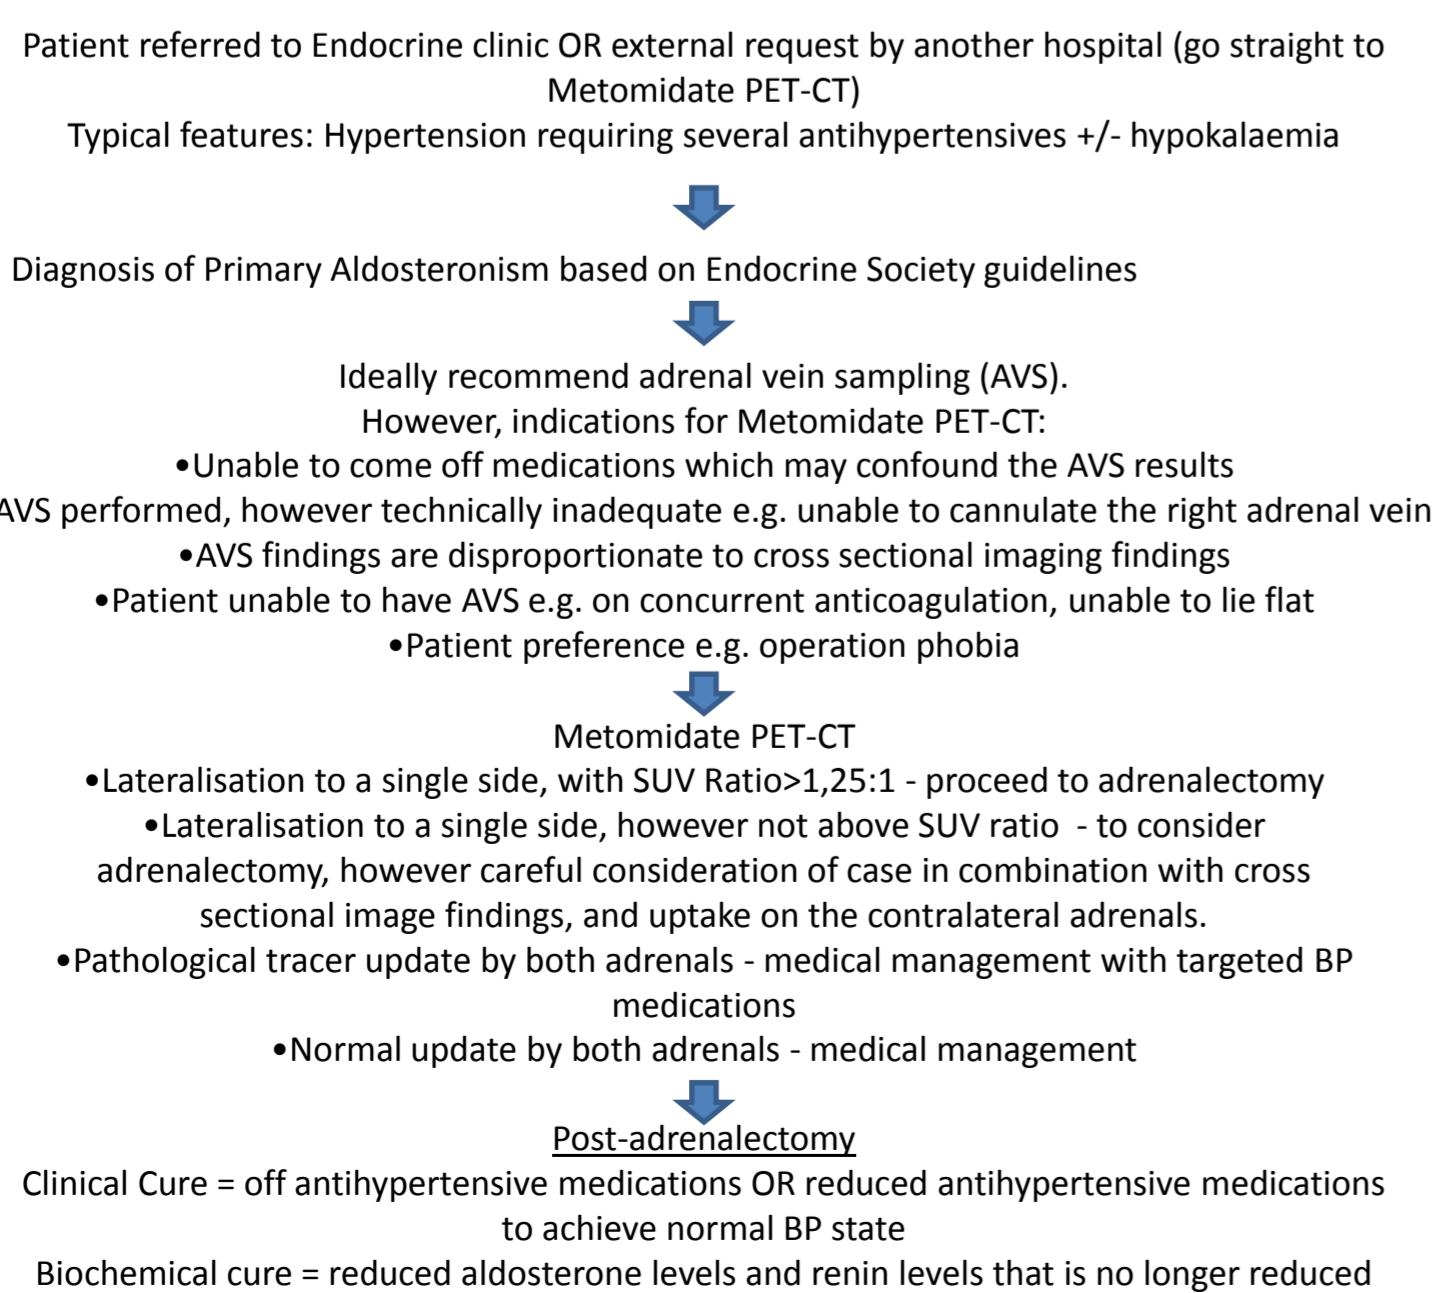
Patient referred to Endocrine clinic OR external request by another hospital (go straight to Metomidate PET-CT)
Typical features: Hypertension requiring several antihypertensives +/- hypokalaemia

Diagnosis of Primary Aldosteronism based on Endocrine Society guidelines

Ideally recommend adrenal vein sampling (AVS).
However, indications for Metomidate PET-CT:
•Unable to come off medications which may confound the AVS results
AVS performed, however technically inadequate e.g. unable to cannulate the right adrenal vein
•AVS findings are disproportionate to cross sectional imaging findings
•Patient unable to have AVS e.g. on concurrent anticoagulation, unable to lie flat
•Patient preference e.g. operation phobia

Metomidate PET-CT
•Lateralisation to a single side, with SUV Ratio>1,25:1 - proceed to adrenalectomy
•Lateralisation to a single side, however not above SUV ratio - to consider adrenalectomy, however careful consideration of case in combination with cross sectional image findings, and uptake on the contralateral adrenals.
•Pathological tracer update by both adrenals - medical management with targeted BP medications
•Normal update by both adrenals - medical management

Post-adrenalectomy
Clinical Cure = off antihypertensive medications OR reduced antihypertensive medications to achieve normal BP state
Biochemical cure = reduced aldosterone levels and renin levels that is no longer reduced